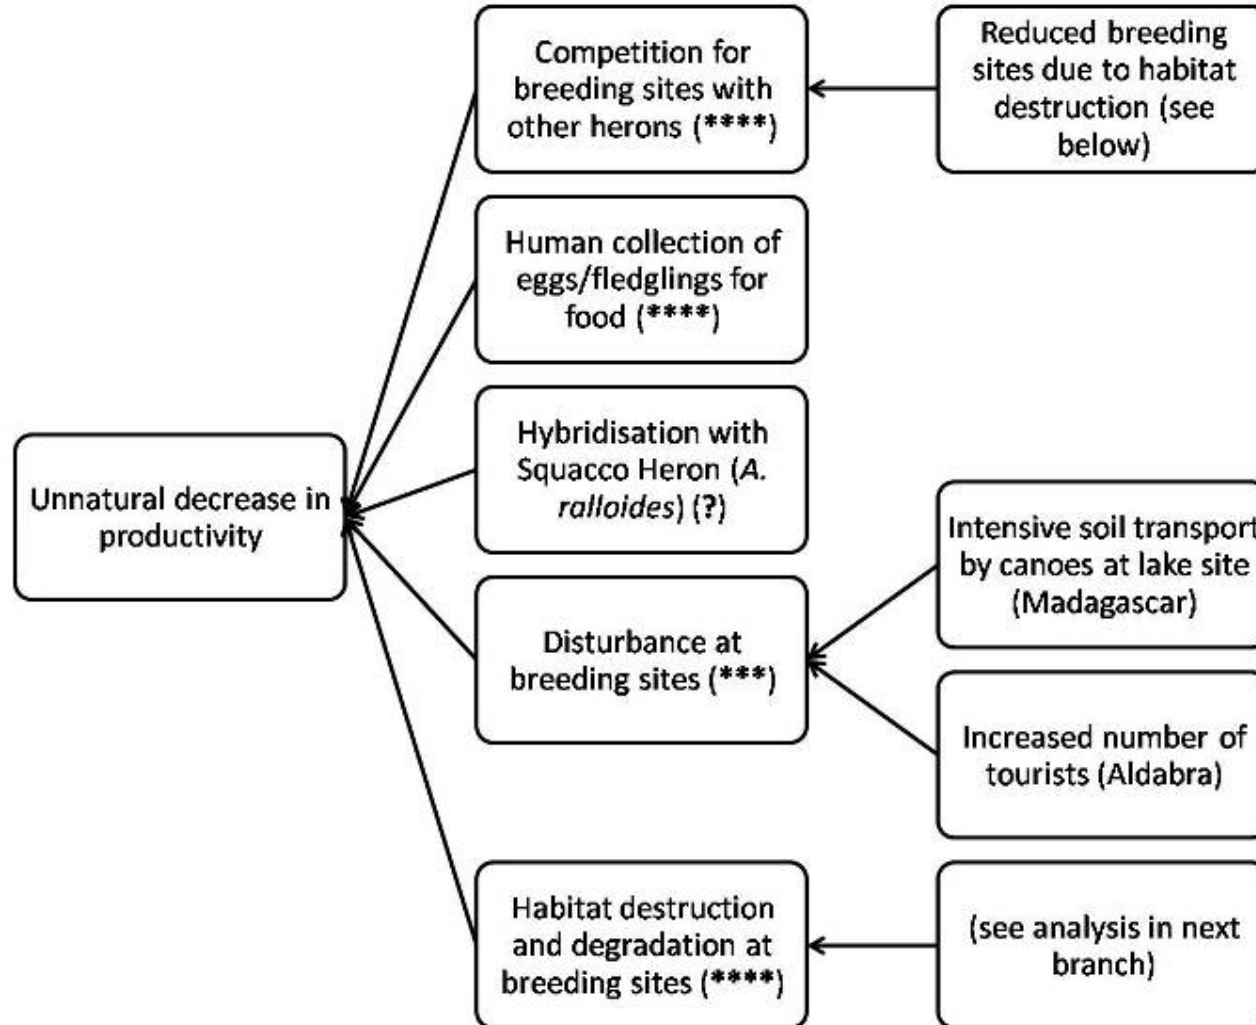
Unnatural decrease in productivity

Competition for breeding sites with other herons (****)

Reduced breeding sites due to habitat destruction (see below)

Human collection of eggs/fledglings for food (****)

Hybridisation with Squacco Heron (*A. ralloides*) (?)

Disturbance at breeding sites (***)

Intensive soil transport by canoes at lake site (Madagascar)

Increased number of tourists (Aldabra)

Habitat destruction and degradation at breeding sites (****)

(see analysis in next branch)